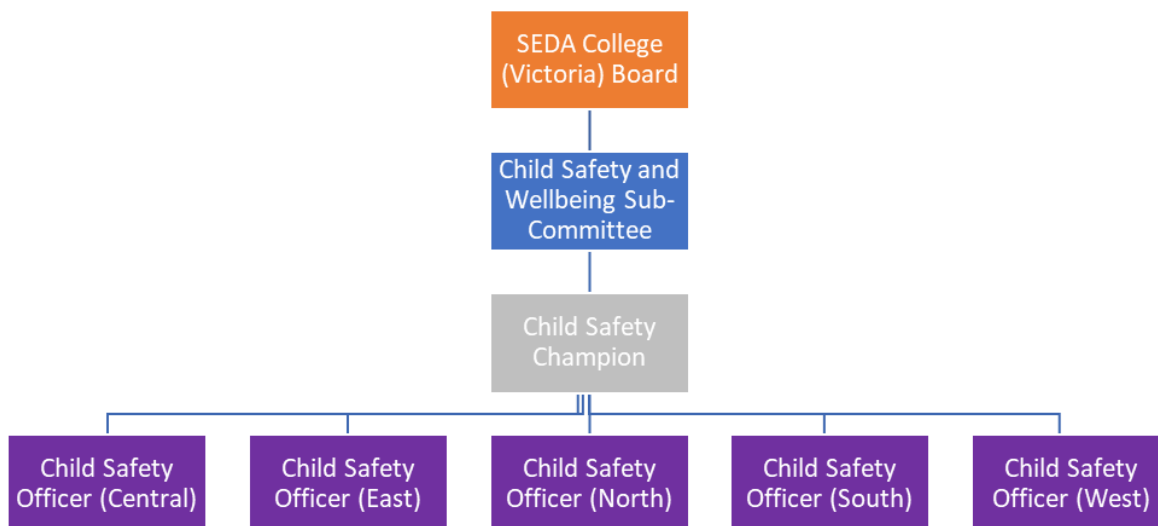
SEDA College (Victoria) Board

Child Safety and Wellbeing Sub-Committee

Child Safety Champion

Child Safety Officer (Central)

Child Safety Officer (East)

Child Safety Officer (North)

Child Safety Officer (South)

Child Safety Officer (West)